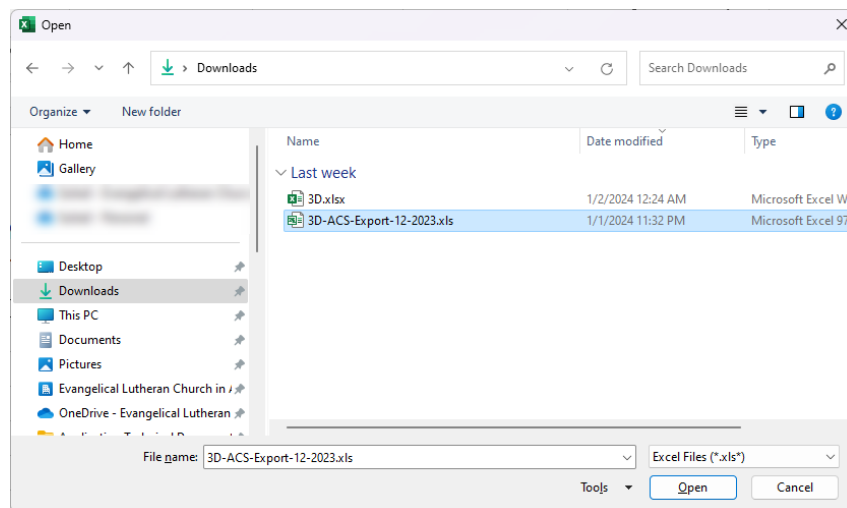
Open

Downloads

Search Downloads

Organize ▾ New folder

Home
Gallery
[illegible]
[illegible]

Desktop
Downloads
This PC
Documents
Pictures
Evangelical Lutheran Church in A
OneDrive - Evangelical Lutheran
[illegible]

| Name | Date modified | Type |
|---|---|---|
| Last week | | |
| 3D.xlsx | 1/2/2024 12:24 AM | Microsoft Excel W |
| 3D-ACS-Export-12-2023.xls | 1/1/2024 11:32 PM | Microsoft Excel 97 |

File name: 3D-ACS-Export-12-2023.xls

Excel Files (*.xls*)

Tools ▾ Open Cancel